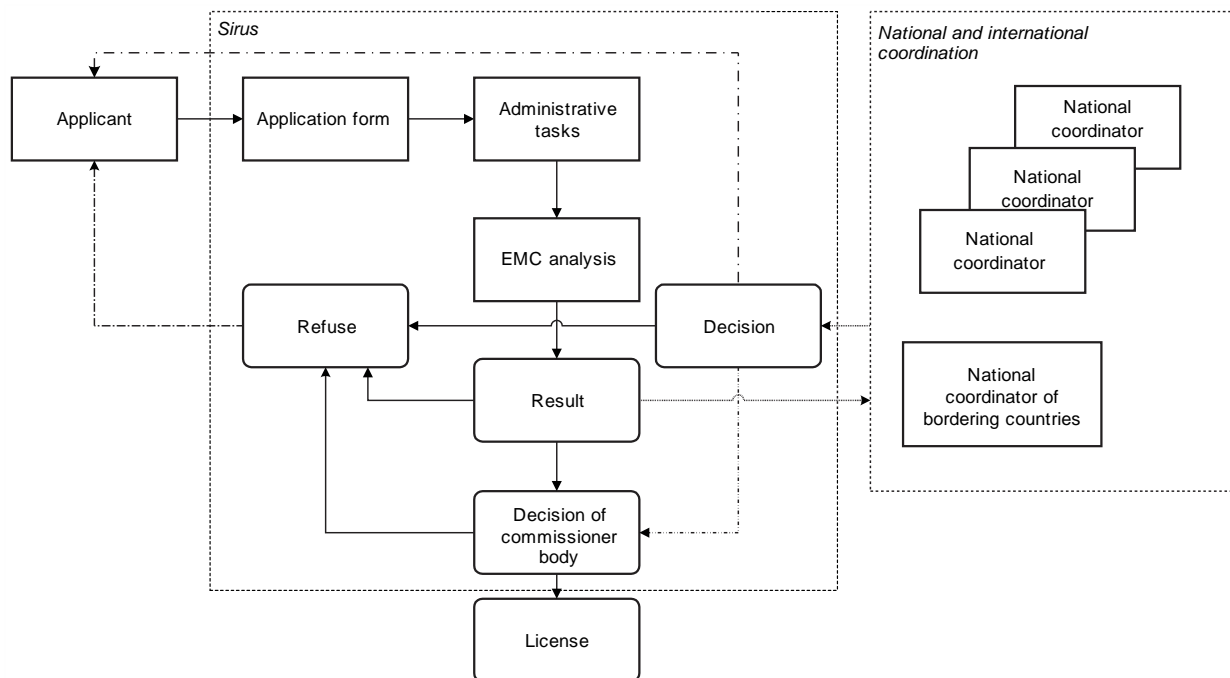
Sirus

National and international coordination

Applicant

Application form

Administrative tasks

EMC analysis

Refuse

Decision

Result

Decision of commissioner body

License

National coordinator

National coordinator

National coordinator

National coordinator of bordering countries